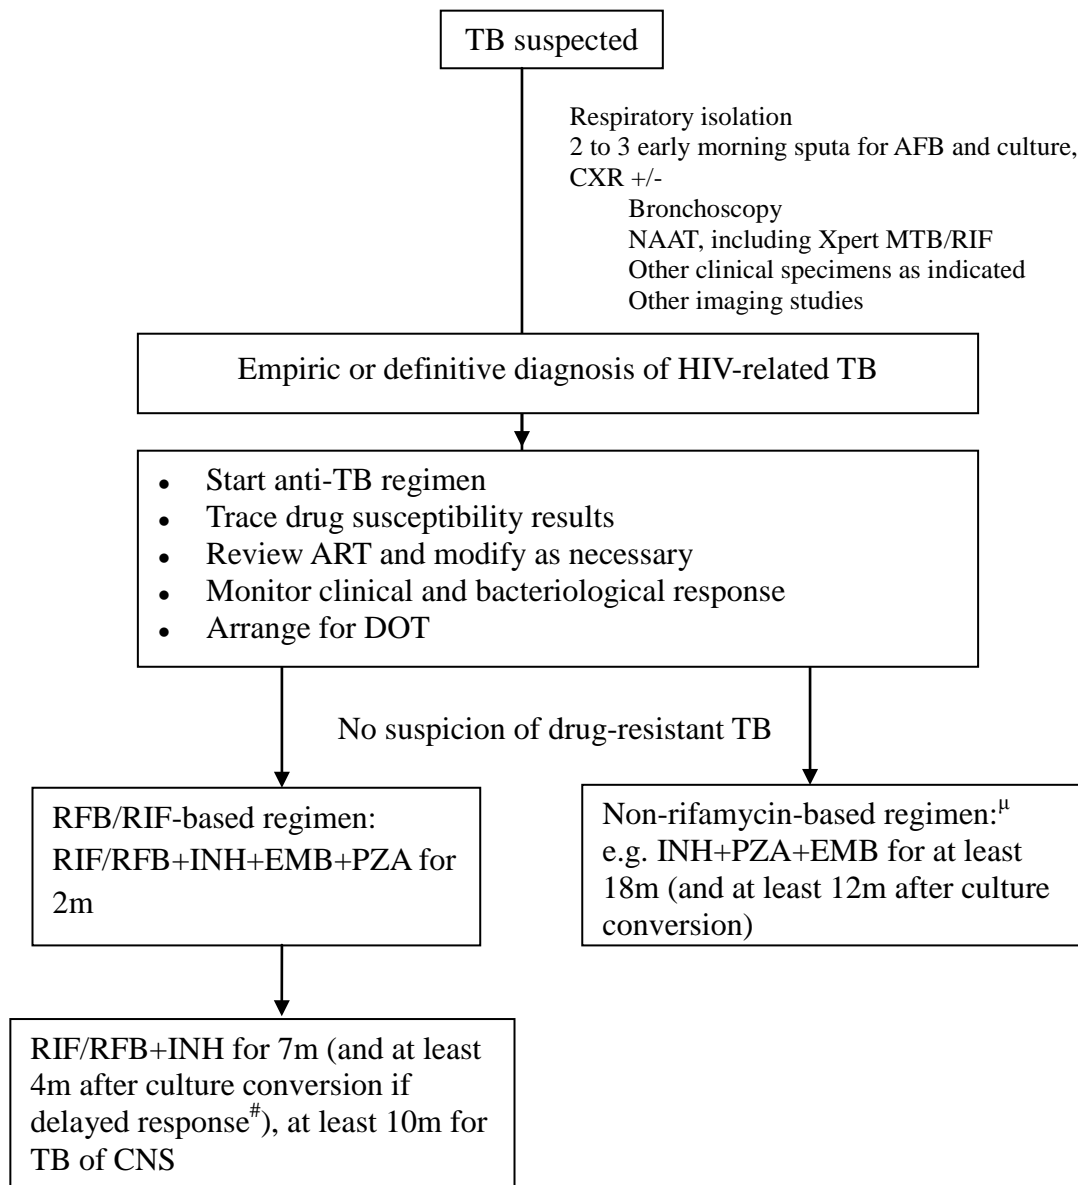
TB suspected

Respiratory isolation
2 to 3 early morning sputa for AFB and culture, CXR +/-
Bronchoscopy
NAAT, including Xpert MTB/RIF
Other clinical specimens as indicated
Other imaging studies

Empiric or definitive diagnosis of HIV-related TB

- Start anti-TB regimen
- Trace drug susceptibility results
- Review ART and modify as necessary
- Monitor clinical and bacteriological response
- Arrange for DOT

No suspicion of drug-resistant TB

RFB/RIF-based regimen: RIF/RFB+INH+EMB+PZA for 2m

Non-rifamycin-based regimen:$^{\mu}$ e.g. INH+PZA+EMB for at least 18m (and at least 12m after culture conversion)

RIF/RFB+INH for 7m (and at least 4m after culture conversion if delayed response$^{\#}$), at least 10m for TB of CNS